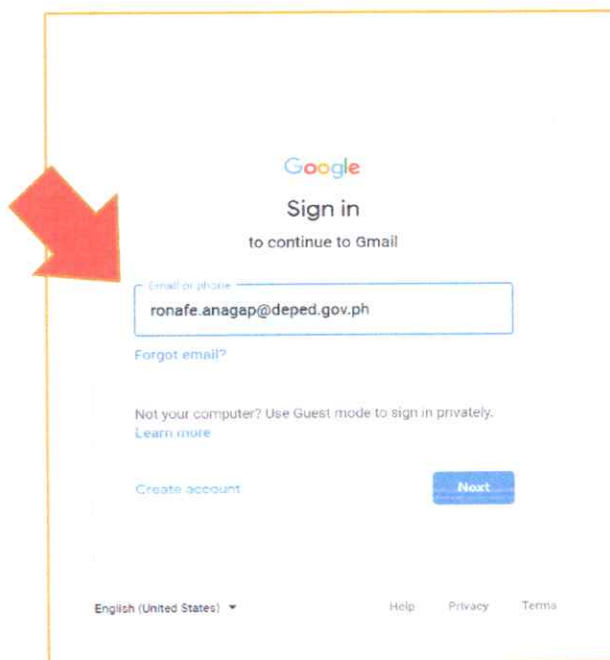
Google

Sign in

to continue to Gmail

Email or phone

ronafe.anagap@deped.gov.ph

Forgot email?

Not your computer? Use Guest mode to sign in privately.
Learn more

Create account

Next

English (United States) ▾

Help

Privacy

Terms